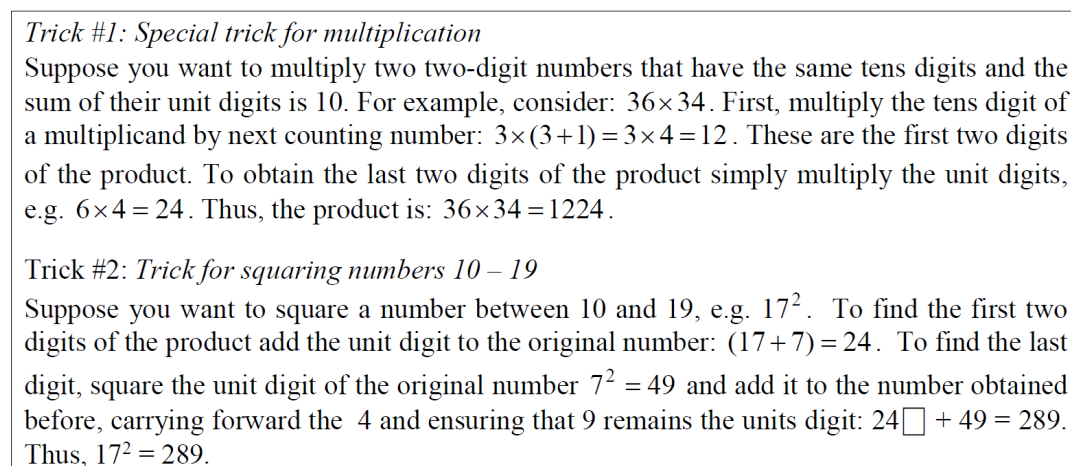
*Trick #1: Special trick for multiplication*

Suppose you want to multiply two two-digit numbers that have the same tens digits and the sum of their unit digits is 10. For example, consider: $36\times34$. First, multiply the tens digit of a multiplicand by next counting number: $3\times(3+1)=3\times4=12$. These are the first two digits of the product. To obtain the last two digits of the product simply multiply the unit digits, e.g. $6\times4=24$. Thus, the product is: $36\times34=1224$.

Trick #2: *Trick for squaring numbers 10 – 19*

Suppose you want to square a number between 10 and 19, e.g. $17^2$. To find the first two digits of the product add the unit digit to the original number: $(17+7)=24$. To find the last digit, square the unit digit of the original number $7^2=49$ and add it to the number obtained before, carrying forward the 4 and ensuring that 9 remains the units digit: 24$\square$ + 49 = 289. Thus, $17^2$ = 289.